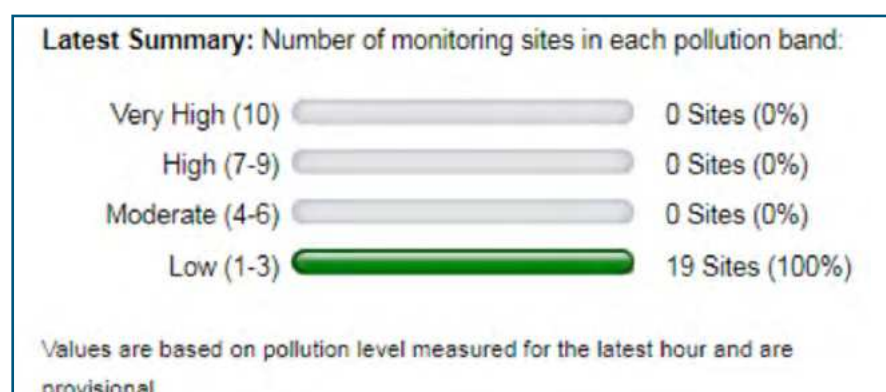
**Latest Summary:** Number of monitoring sites in each pollution band:

| | |
|---|---|
| Very High (10) | 0 Sites (0%) |
| High (7-9) | 0 Sites (0%) |
| Moderate (4-6) | 0 Sites (0%) |
| Low (1-3) | 19 Sites (100%) |

Values are based on pollution level measured for the latest hour and are provisional